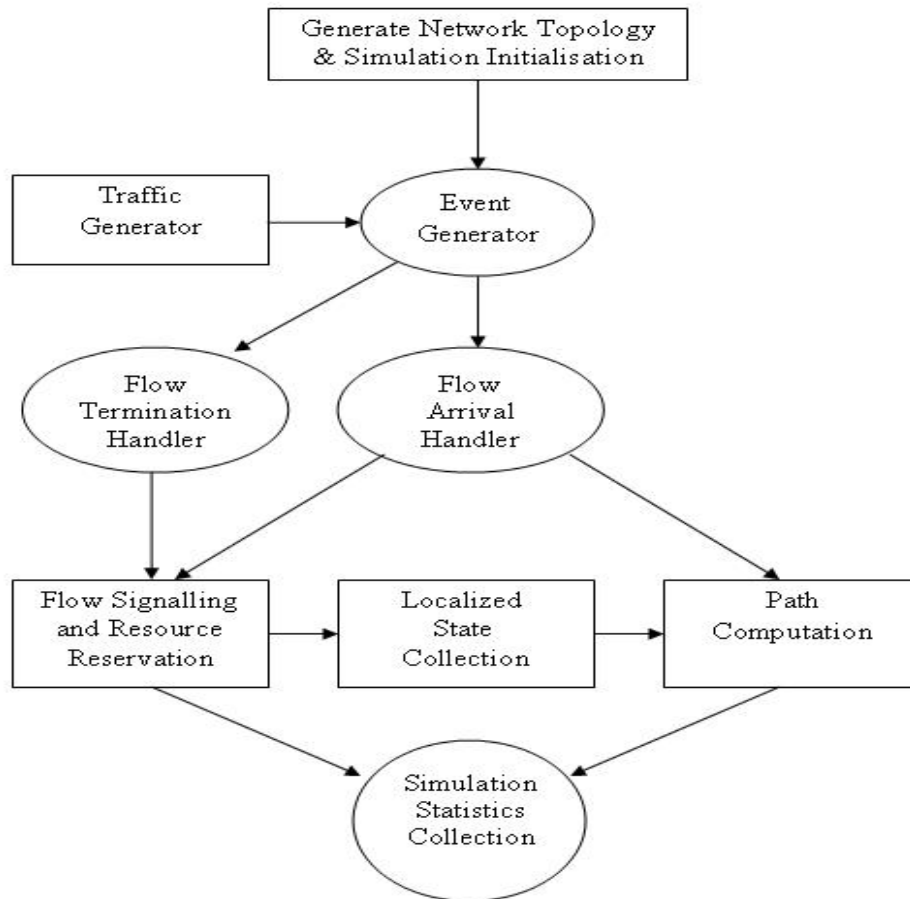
Generate Network Topology & Simulation Initialisation

Traffic Generator

Event Generator

Flow Termination Handler

Flow Arrival Handler

Flow Signalling and Resource Reservation

Localized State Collection

Path Computation

Simulation Statistics Collection